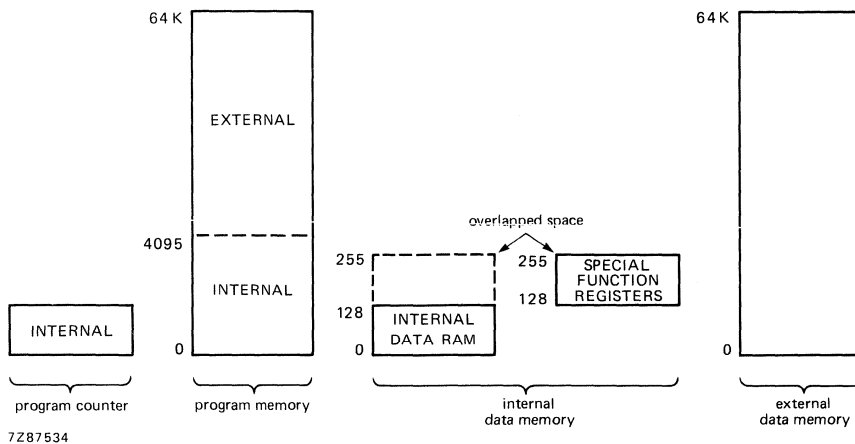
64 K

EXTERNAL

4095

INTERNAL

0

INTERNAL

program counter

program memory

overlapped space

255

128

0

INTERNAL DATA RAM

255

128

SPECIAL FUNCTION REGISTERS

internal data memory

64 K

0

external data memory

7Z87534